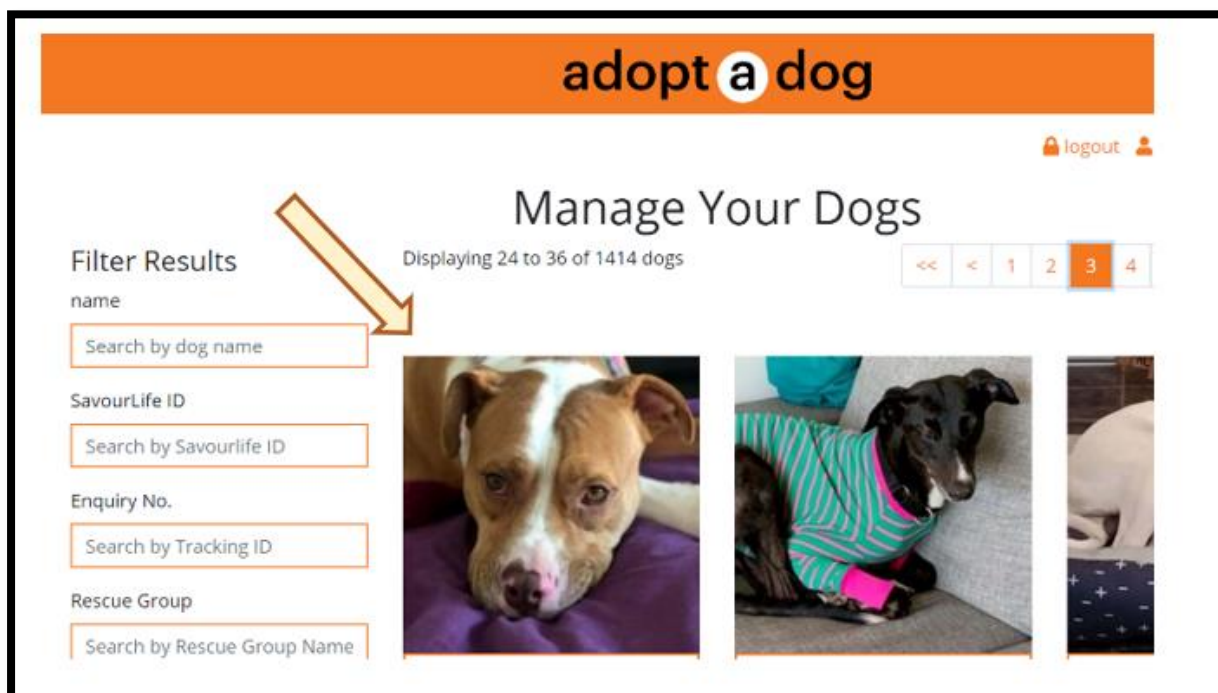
adopt a dog

logout

Manage Your Dogs

Filter Results

Displaying 24 to 36 of 1414 dogs

<< < 1 2 3 4

name

Search by dog name

SavourLife ID

Search by Savourlife ID

Enquiry No.

Search by Tracking ID

Rescue Group

Search by Rescue Group Name